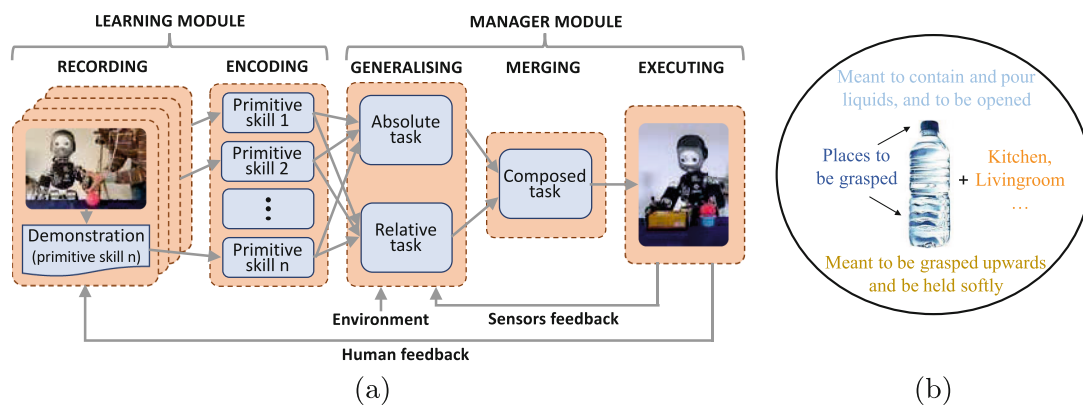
LEARNING MODULE

MANAGER MODULE

RECORDING

ENCODING

GENERALISING

MERGING

EXECUTING

Primitive skill 1

Primitive skill 2

⋮

Primitive skill n

Demonstration (primitive skill n)

Absolute task

Relative task

Composed task

Environment

Sensors feedback

Human feedback

(a)

Meant to contain and pour liquids, and to be opened

Places to be grasped

+

Kitchen, Livingroom …

Meant to be grasped upwards and be held softly

(b)